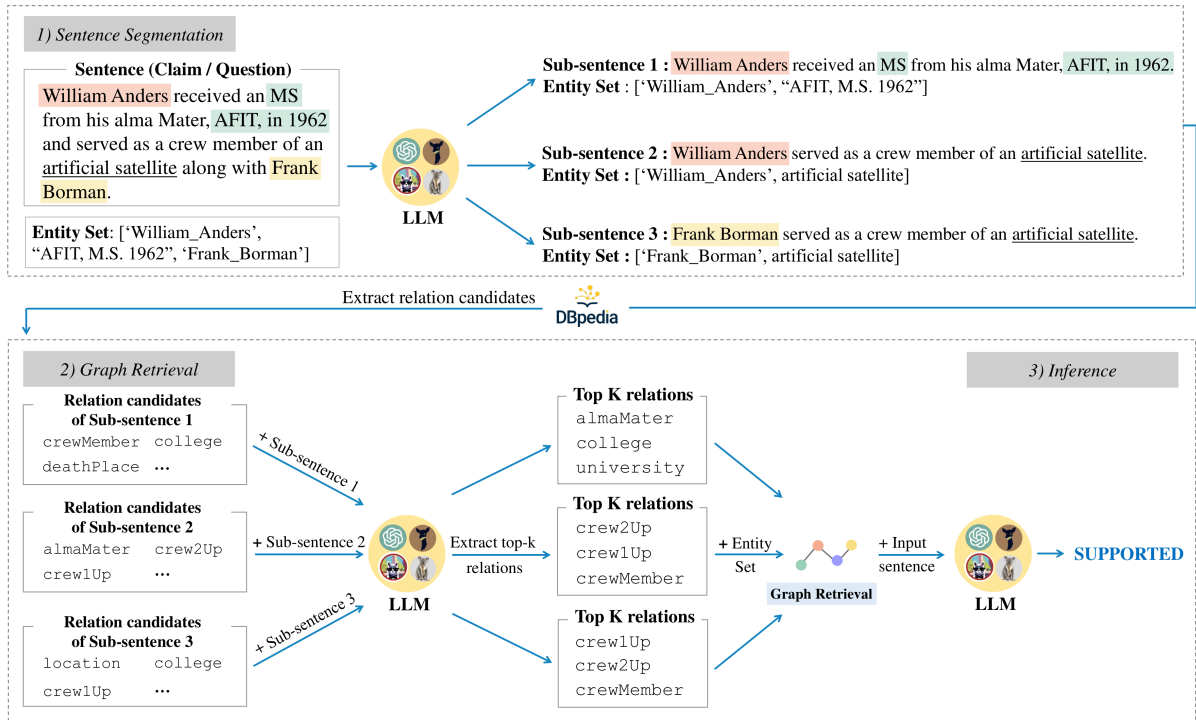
1) Sentence Segmentation

Sentence (Claim / Question)
William Anders received an MS from his alma Mater, AFIT, in 1962 and served as a crew member of an artificial satellite along with Frank Borman.

Entity Set: [‘William_Anders’, “AFIT, M.S. 1962”, ‘Frank_Borman’]

LLM

Sub-sentence 1 : William Anders received an MS from his alma Mater, AFIT, in 1962.
Entity Set : [‘William_Anders’, “AFIT, M.S. 1962”]

Sub-sentence 2 : William Anders served as a crew member of an artificial satellite.
Entity Set : [‘William_Anders’, artificial satellite]

Sub-sentence 3 : Frank Borman served as a crew member of an artificial satellite.
Entity Set : [‘Frank_Borman’, artificial satellite]

Extract relation candidates

DBpedia

2) Graph Retrieval

3) Inference

Relation candidates of Sub-sentence 1
crewMember college
deathPlace ...

Relation candidates of Sub-sentence 2
almaMater crew2Up
crew1Up ...

Relation candidates of Sub-sentence 3
location college
crew1Up ...

+ Sub-sentence 1

+ Sub-sentence 2

+ Sub-sentence 3

LLM

Extract top-k relations

Top K relations
almaMater
college
university

Top K relations
crew2Up
crew1Up
crewMember

Top K relations
crew1Up
crew2Up
crewMember

+ Entity Set

Graph Retrieval

+ Input sentence

LLM

SUPPORTED